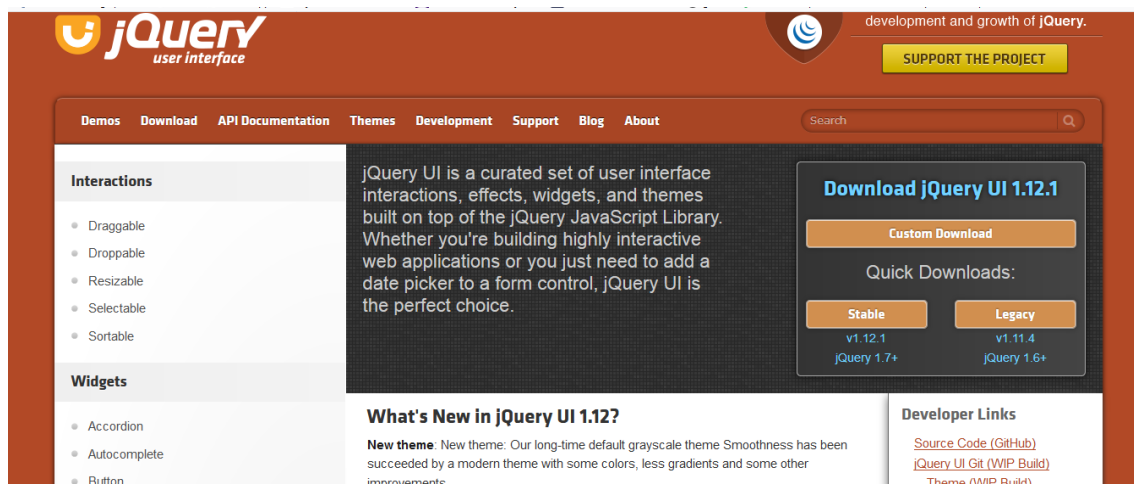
jQuery
user interface

development and growth of jQuery.

SUPPORT THE PROJECT

Demos Download API Documentation Themes Development Support Blog About

Search

Interactions

Draggable
Droppable
Resizable
Selectable
Sortable

Widgets

Accordion
Autocomplete
Button

jQuery UI is a curated set of user interface interactions, effects, widgets, and themes built on top of the jQuery JavaScript Library. Whether you're building highly interactive web applications or you just need to add a date picker to a form control, jQuery UI is the perfect choice.

Download jQuery UI 1.12.1

Custom Download

Quick Downloads:

Stable
v1.12.1
jQuery 1.7+

Legacy
v1.11.4
jQuery 1.6+

What's New in jQuery UI 1.12?

New theme: New theme: Our long-time default grayscale theme Smoothness has been succeeded by a modern theme with some colors, less gradients and some other improvements

Developer Links

Source Code (GitHub)
jQuery UI Git (WIP Build)
Theme (WIP Build)